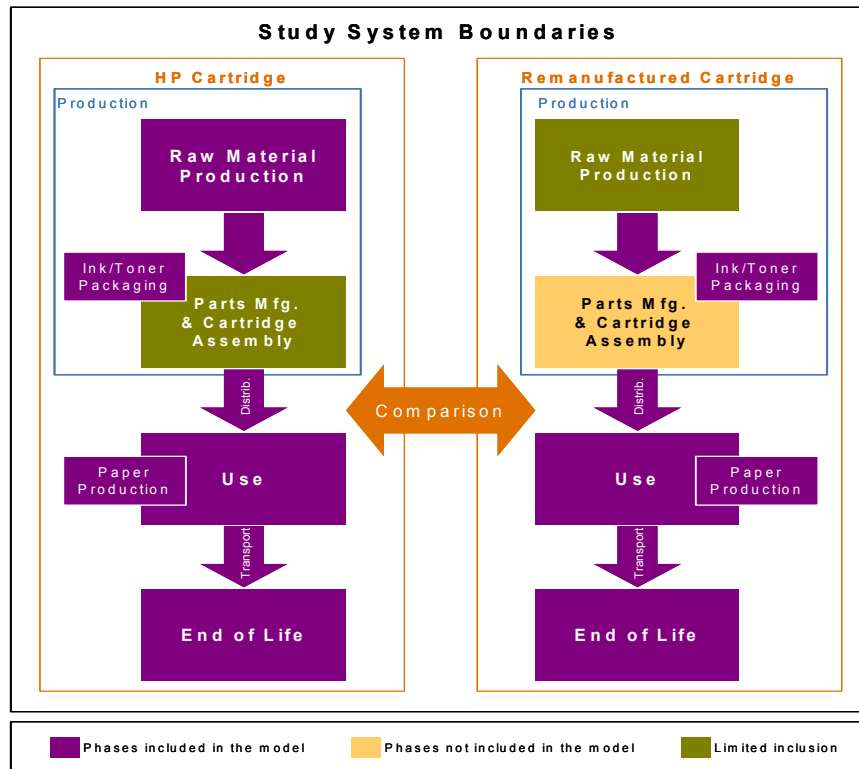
Study System Boundaries

HP Cartridge

Production

Raw Material Production

Ink/Toner Packaging

Parts Mfg. & Cartridge Assembly

Distrib.

Paper Production

Use

Transport

End of Life

Comparison

Remanufactured Cartridge

Production

Raw Material Production

Ink/Toner Packaging

Parts Mfg. & Cartridge Assembly

Distrib.

Use

Paper Production

Transport

End of Life

Phases included in the model

Phases not included in the model

Limited inclusion